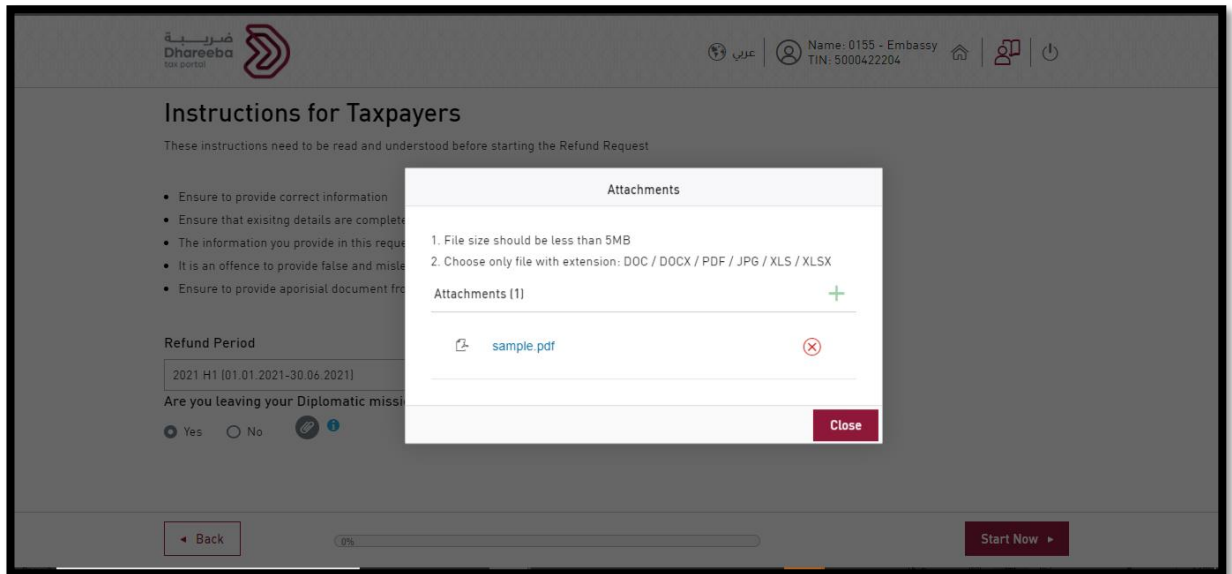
ضريبة
Dhareeba
tax portal

عربي

Name: 0155 - Embassy
TIN: 5000422204

Instructions for Taxpayers

These instructions need to be read and understood before starting the Refund Request

• Ensure to provide correct information
• Ensure that exisitng details are complete
• The information you provide in this reque
• It is an offence to provide false and misle
• Ensure to provide aporisial document fro

Refund Period

2021 H1 (01.01.2021-30.06.2021)

Are you leaving your Diplomatic missi

Yes No

Attachments

1. File size should be less than 5MB
2. Choose only file with extension: DOC / DOCX / PDF / JPG / XLS / XLSX

Attachments (1)

+

sample.pdf

Close

◂ Back

0%

Start Now ▸